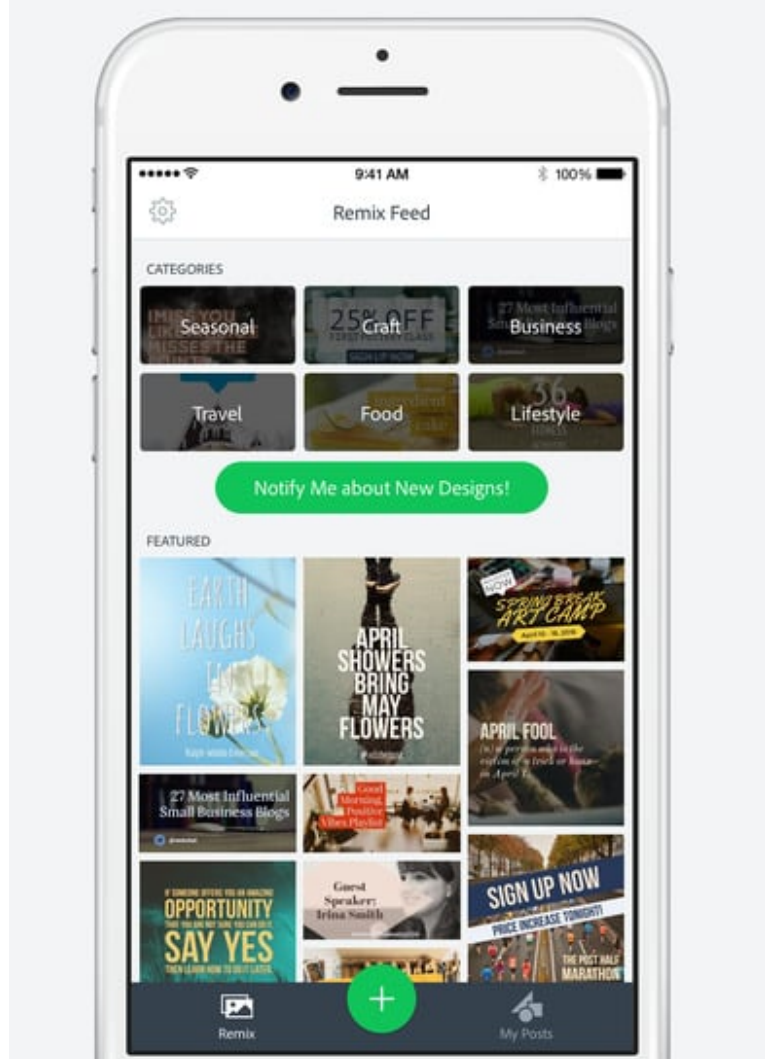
9:41 AM
100%

Remix Feed

CATEGORIES

Seasonal
Craft
Business
Travel
Food
Lifestyle

Notify Me about New Designs!

FEATURED

EARTH LAUGHS IN FLOWERS

APRIL SHOWERS BRING MAY FLOWERS

SPRING BREAK ART CAMP

APRIL FOOL

27 Most Influential Small Business Blogs

Good Morning Positive Vibes Playlist

IF SOMEONE OFFERS YOU AN AMAZING OPPORTUNITY SAY YES

Guest Speaker: Irina Smith

SIGN UP NOW
PRICE INCREASE TONIGHT!
THE POST HALF MARATHON

Remix
My Posts